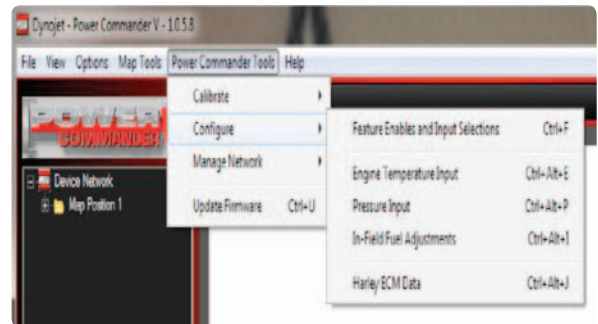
Dynojet - Power Commander V - 1.0.5.8

File View Options Map Tools Power Commander Tools Help

POWER COMMANDER

Device Network
Map Position 1

Calibrate
Configure
Manage Network
Update Firmware Ctrl+U

Feature Enables and Input Selections Ctrl+F
Engine Temperature Input Ctrl+Alt+E
Pressure Input Ctrl+Alt+P
In-Field Fuel Adjustments Ctrl+Alt+I
Harley ECM Data Ctrl+Alt+J